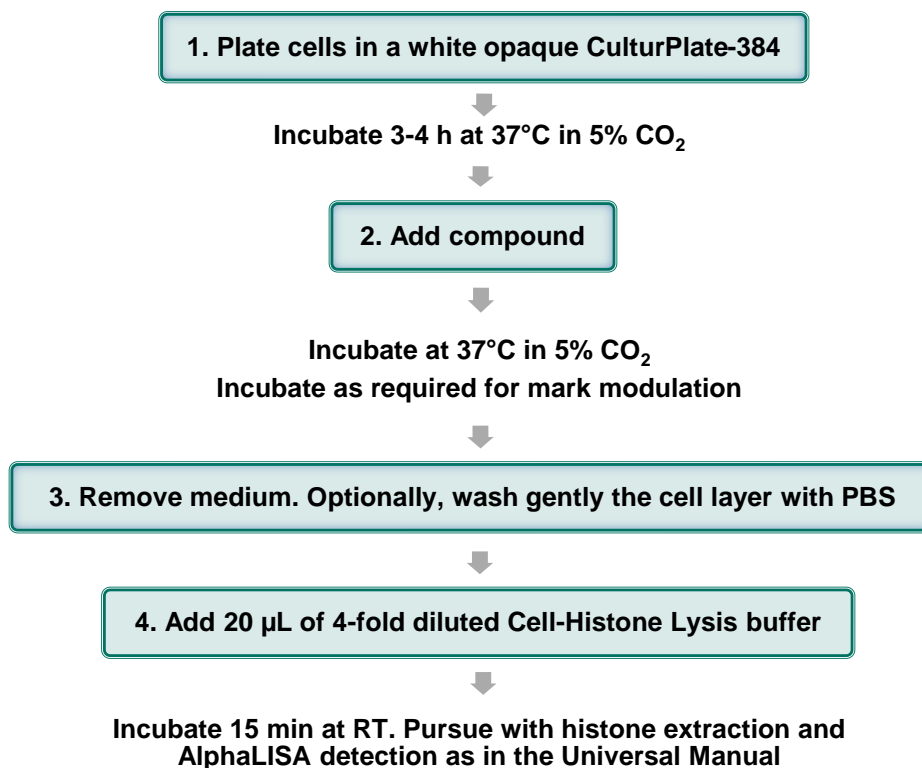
1. Plate cells in a white opaque CulturPlate-384

Incubate 3-4 h at 37°C in 5% $CO_2$

2. Add compound

Incubate at 37°C in 5% $CO_2$
Incubate as required for mark modulation

3. Remove medium. Optionally, wash gently the cell layer with PBS

4. Add 20 µL of 4-fold diluted Cell-Histone Lysis buffer

Incubate 15 min at RT. Pursue with histone extraction and AlphaLISA detection as in the Universal Manual